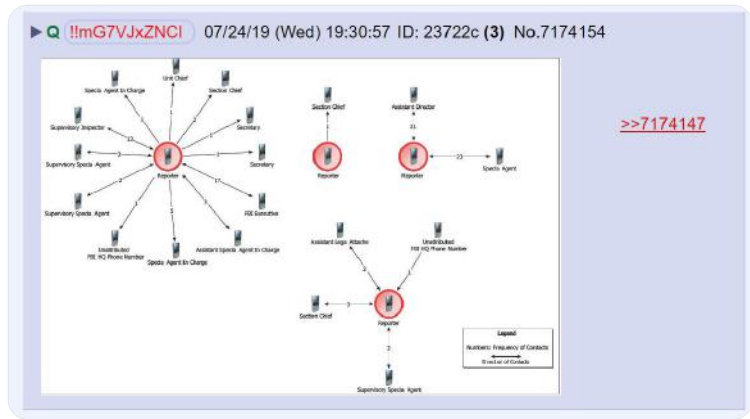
▶ Q !!mG7VJxZNCI 07/24/19 (Wed) 19:30:57 ID: 23722c (3) No.7174154

Unit Chief
Special Agent in Charge
Section Chief
Supervisory Inspector
Secretary
Supervisory Special Agent
Reporter
Secretary
Supervisory Special Agent
FBI Executive
Unattributed FBI HQ Phone Number
Special Agent in Charge
Assistant Special Agent in Charge
Section Chief
Reporter
Assistant Director
21
Reporter
23
Special Agent
Assistant Legal Attache
Unattributed FBI HQ Phone Number
Section Chief
Reporter
Supervisory Special Agent
Legend
Numbers: Frequency of Contacts
Direction of Contacts

>>7174147